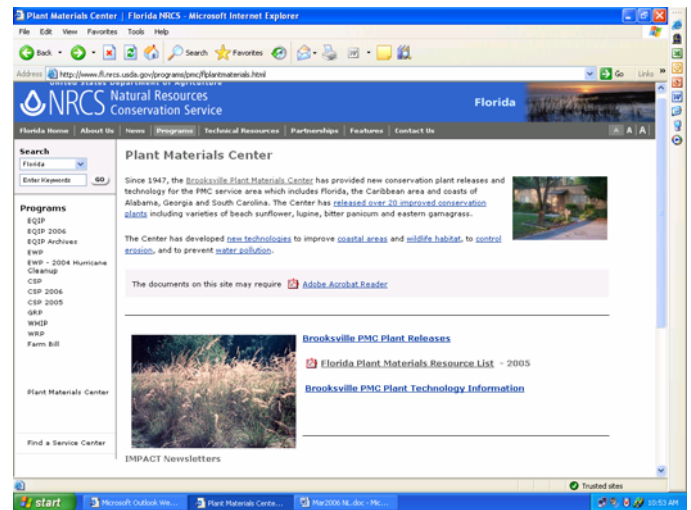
Plant Materials Center | Florida NRCS - Microsoft Internet Explorer

File Edit View Favorites Tools Help

Back Search Favorites

Address http://www.fl.nrcs.usda.gov/programs/pmc/flplantmaterials.html Go Links

United States Department of Agriculture

NRCS Natural Resources Conservation Service

Florida

Florida Home | About Us | News | Programs | Technical Resources | Partnerships | Features | Contact Us

A A A

Search

Florida

Enter Keywords GO

Programs

EQIP
EQIP 2006
EQIP Archives
EWP
EWP - 2004 Hurricane Cleanup
CSP
CSP 2006
CSP 2005
GRP
WHIP
WRP
Farm Bill

Plant Materials Center

Find a Service Center

Plant Materials Center

Since 1947, the Brooksville Plant Materials Center has provided new conservation plant releases and technology for the PMC service area which includes Florida, the Caribbean area and coasts of Alabama, Georgia and South Carolina. The Center has released over 20 improved conservation plants including varieties of beach sunflower, lupine, bitter panicum and eastern gamagrass.

The Center has developed new technologies to improve coastal areas and wildlife habitat, to control erosion, and to prevent water pollution.

The documents on this site may require Adobe Acrobat Reader

Brooksville PMC Plant Releases

Florida Plant Materials Resource List - 2005

Brooksville PMC Plant Technology Information

IMPACT Newsletters

Trusted sites

start | Microsoft Outlook We... | Plant Materials Cente... | Mar2006 NL.doc - Mic... | 10:53 AM